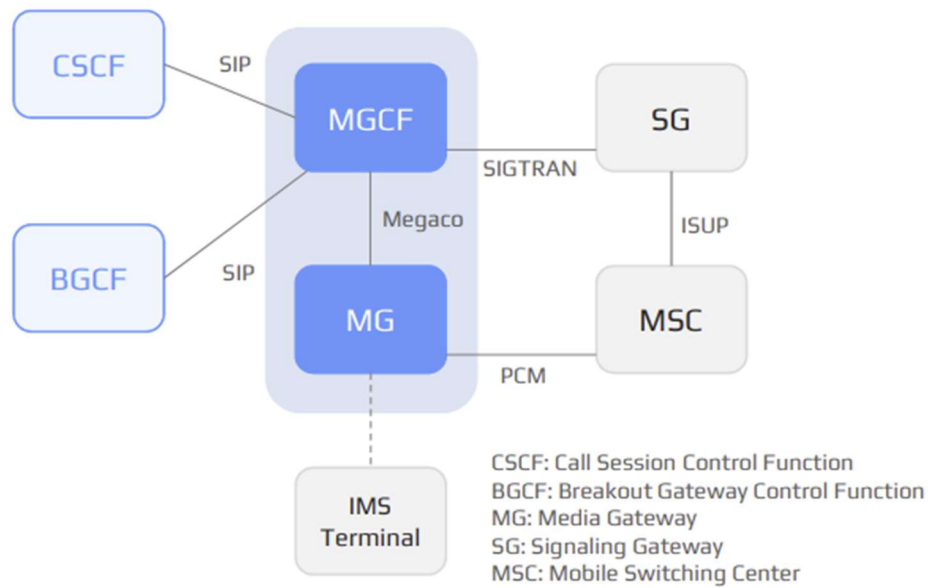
CSCF
SIP
MGCF
SG
SIGTRAN
Megaco
ISUP
BGCF
SIP
MG
MSC
PCM
IMS Terminal

CSCF: Call Session Control Function
BGCF: Breakout Gateway Control Function
MG: Media Gateway
SG: Signaling Gateway
MSC: Mobile Switching Center